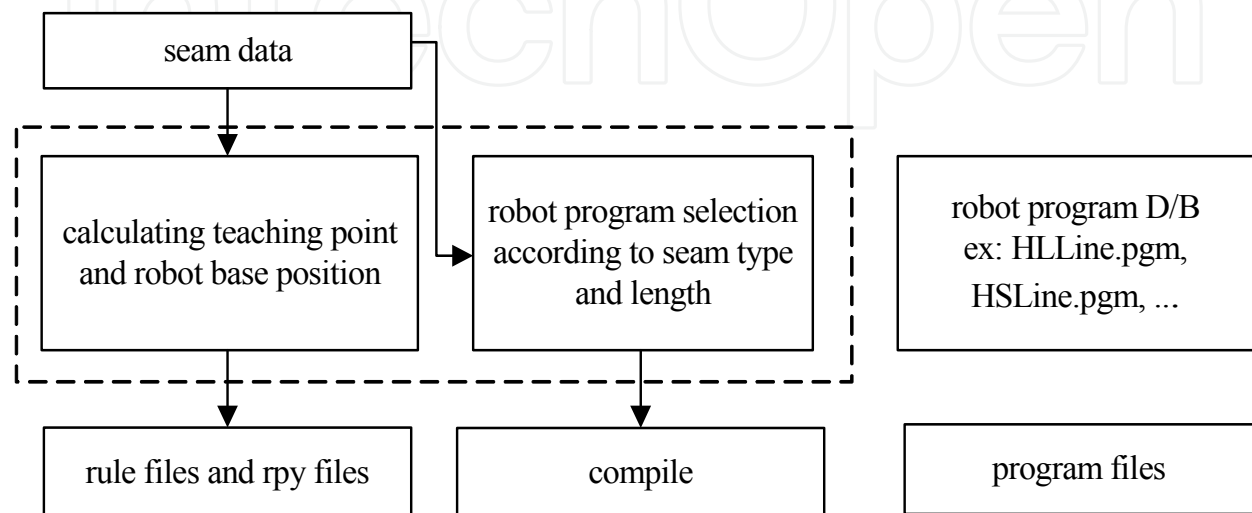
seam data

calculating teaching point and robot base position

robot program selection according to seam type and length

robot program D/B
ex: HLLine.pgm, HSLine.pgm, ...

rule files and rpy files

compile

program files